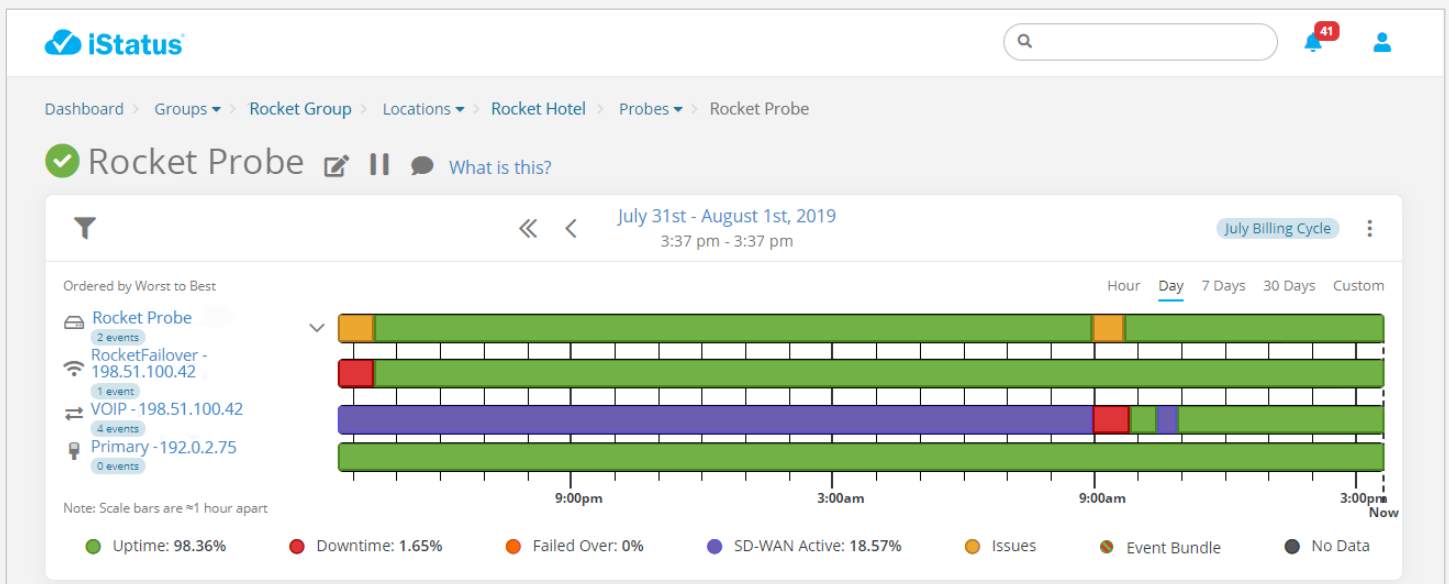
iStatus

41

Dashboard > Groups > Rocket Group > Locations > Rocket Hotel > Probes > Rocket Probe

Rocket Probe What is this?

July 31st - August 1st, 2019
3:37 pm - 3:37 pm

July Billing Cycle

Ordered by Worst to Best

Hour Day 7 Days 30 Days Custom

Rocket Probe
2 events
RocketFailover - 198.51.100.42
1 event
VOIP - 198.51.100.42
4 events
Primary - 192.0.2.75
0 events

9:00pm 3:00am 9:00am 3:00pm Now

Note: Scale bars are ≈1 hour apart

Uptime: 98.36% Downtime: 1.65% Failed Over: 0% SD-WAN Active: 18.57% Issues Event Bundle No Data